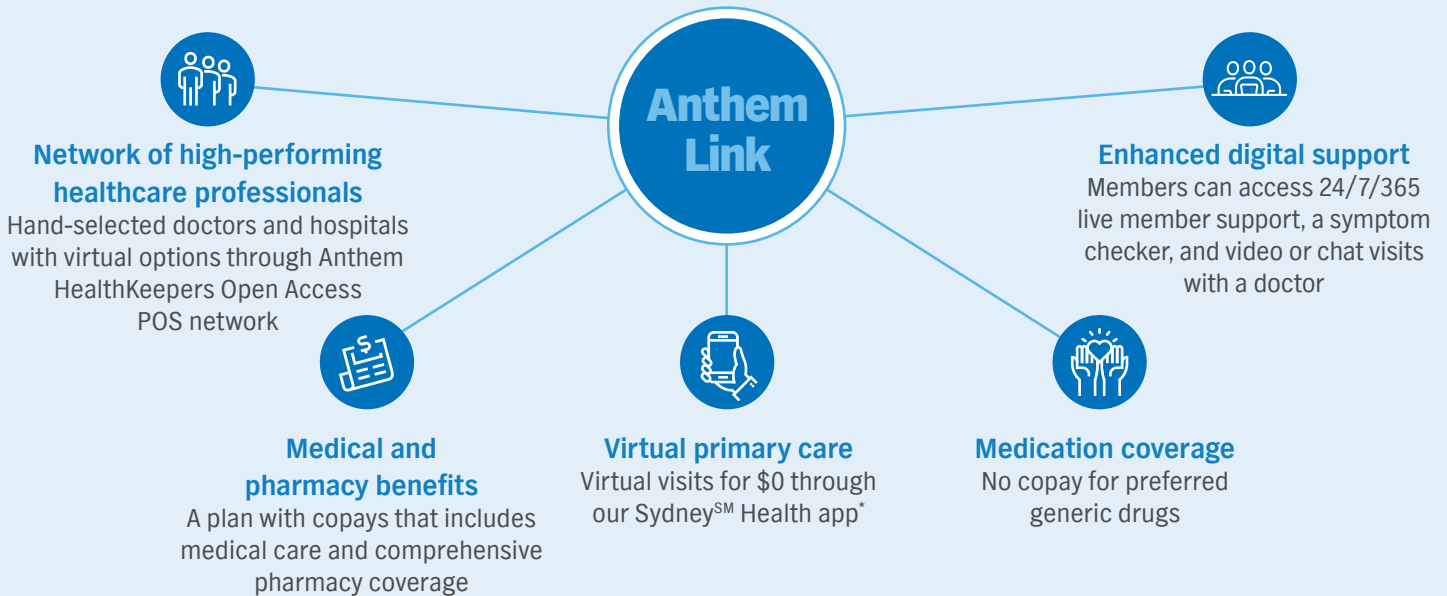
Anthem Link

Network of high-performing healthcare professionals
Hand-selected doctors and hospitals with virtual options through Anthem HealthKeepers Open Access POS network

Enhanced digital support
Members can access 24/7/365 live member support, a symptom checker, and video or chat visits with a doctor

Medical and pharmacy benefits
A plan with copays that includes medical care and comprehensive pharmacy coverage

Virtual primary care
Virtual visits for $0 through our Sydney$^{SM}$ Health app$^{*}$

Medication coverage
No copay for preferred generic drugs